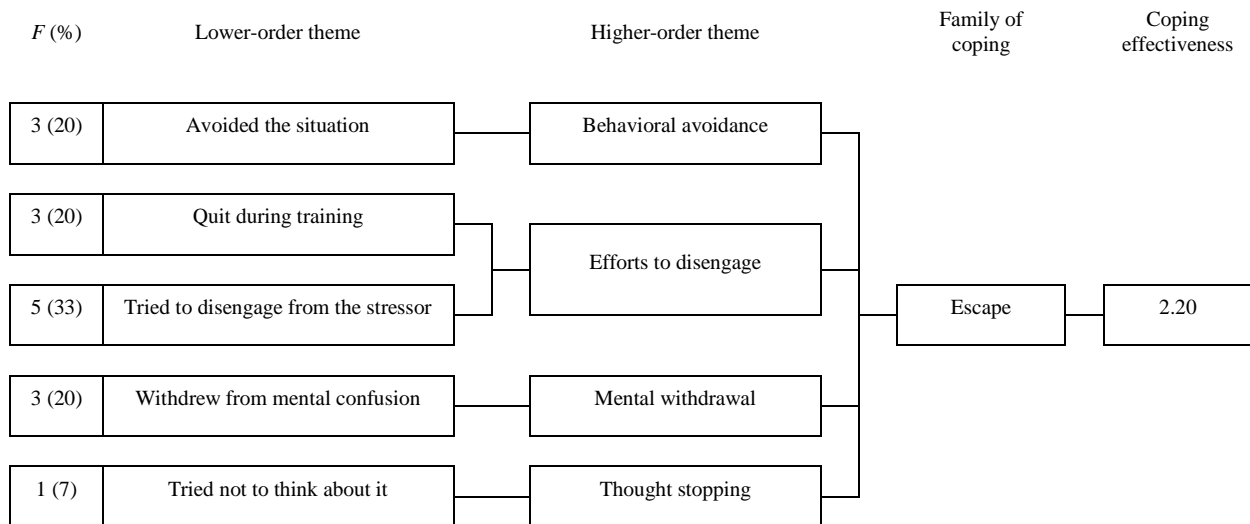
$F$ (%)

Lower-order theme

Higher-order theme

Family of coping

Coping effectiveness

3 (20)

Avoided the situation

Behavioral avoidance

3 (20)

Quit during training

Efforts to disengage

5 (33)

Tried to disengage from the stressor

Escape

2.20

3 (20)

Withdrew from mental confusion

Mental withdrawal

1 (7)

Tried not to think about it

Thought stopping